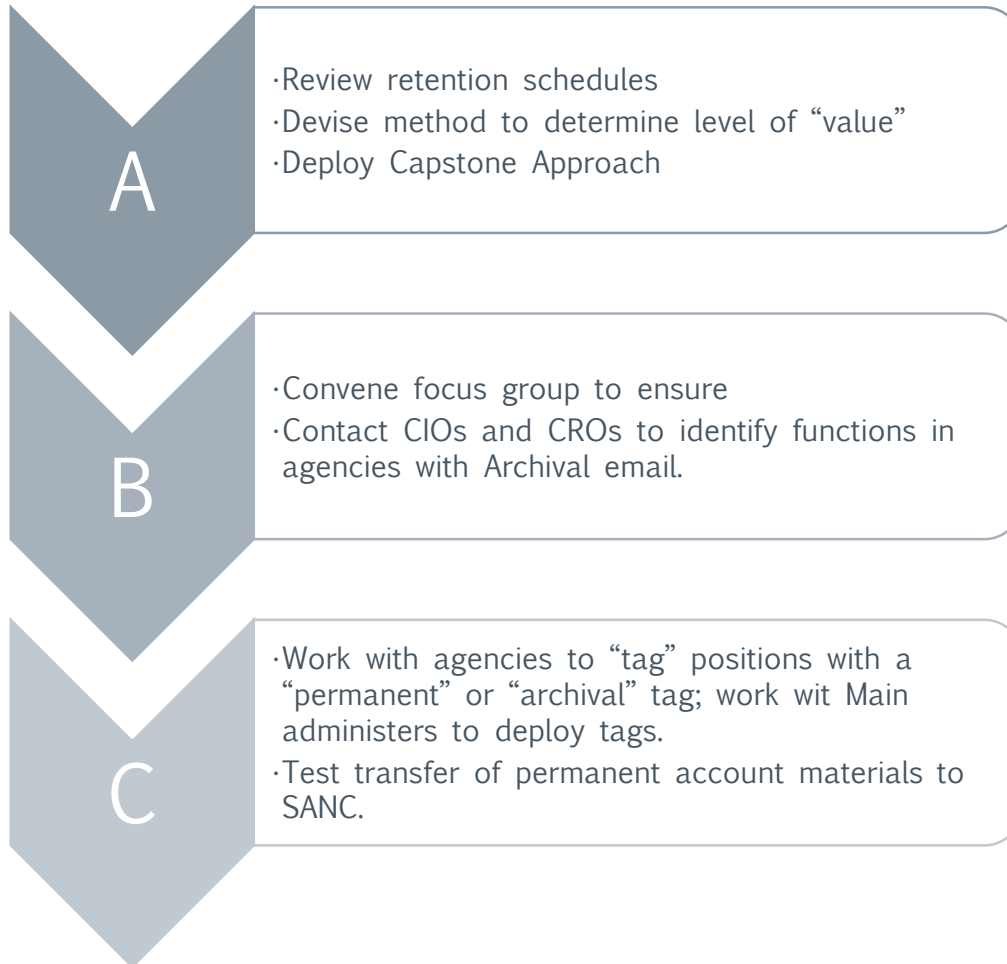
A

·Review retention schedules
·Devise method to determine level of “value”
·Deploy Capstone Approach

B

·Convene focus group to ensure
·Contact CIOs and CROs to identify functions in agencies with Archival email.

C

·Work with agencies to “tag” positions with a “permanent” or “archival” tag; work wit Main administers to deploy tags.
·Test transfer of permanent account materials to SANC.